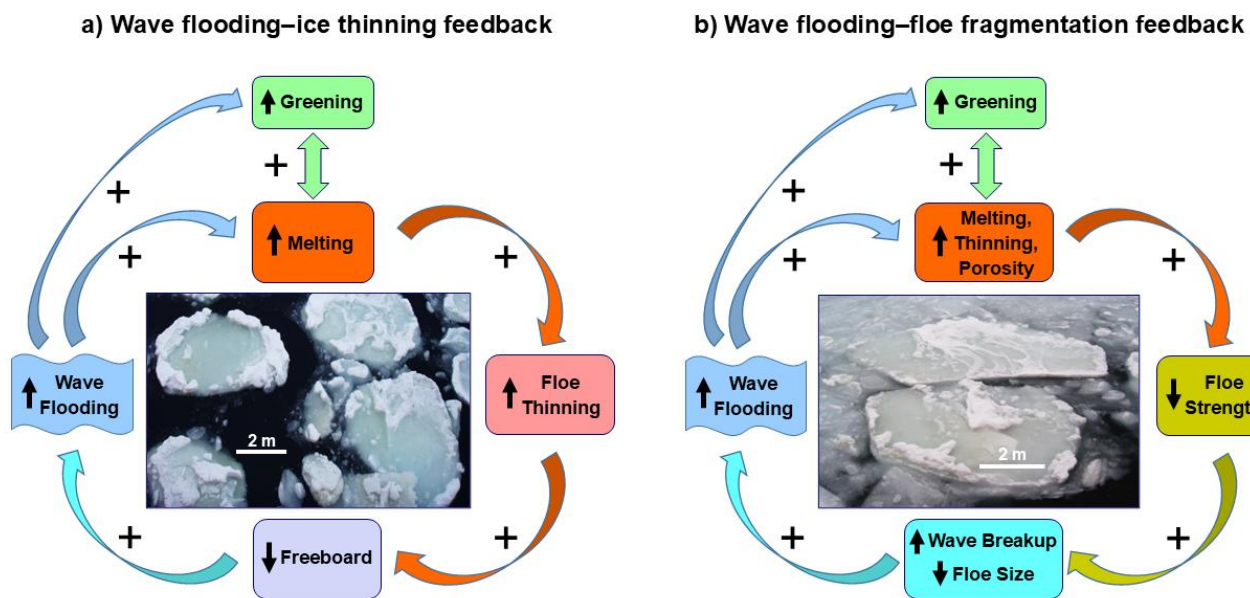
a) Wave flooding–ice thinning feedback

↑ Greening

+

+

↑ Melting

+

+

↑ Wave Flooding

2 m

↑ Floe Thinning

+

+

↓ Freeboard

b) Wave flooding–floe fragmentation feedback

↑ Greening

+

+

↑ Melting, Thinning, Porosity

+

+

↑ Wave Flooding

2 m

↓ Floe Strengt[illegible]

+

+

↑ Wave Breakup ↓ Floe Size